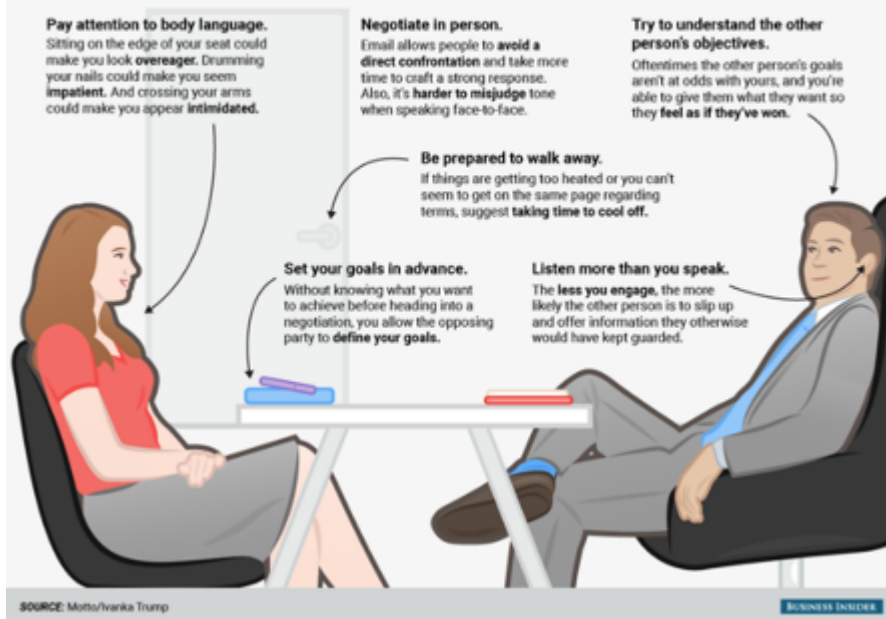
Pay attention to body language.
Sitting on the edge of your seat could make you look overeager. Drumming your nails could make you seem impatient. And crossing your arms could make you appear intimidated.

Negotiate in person.
Email allows people to avoid a direct confrontation and take more time to craft a strong response. Also, it's harder to misjudge tone when speaking face-to-face.

Try to understand the other person's objectives.
Oftentimes the other person's goals aren't at odds with yours, and you're able to give them what they want so they feel as if they've won.

Be prepared to walk away.
If things are getting too heated or you can't seem to get on the same page regarding terms, suggest taking time to cool off.

Set your goals in advance.
Without knowing what you want to achieve before heading into a negotiation, you allow the opposing party to define your goals.

Listen more than you speak.
The less you engage, the more likely the other person is to slip up and offer information they otherwise would have kept guarded.

SOURCE: Motto/Ivanka Trump

BUSINESS INSIDER